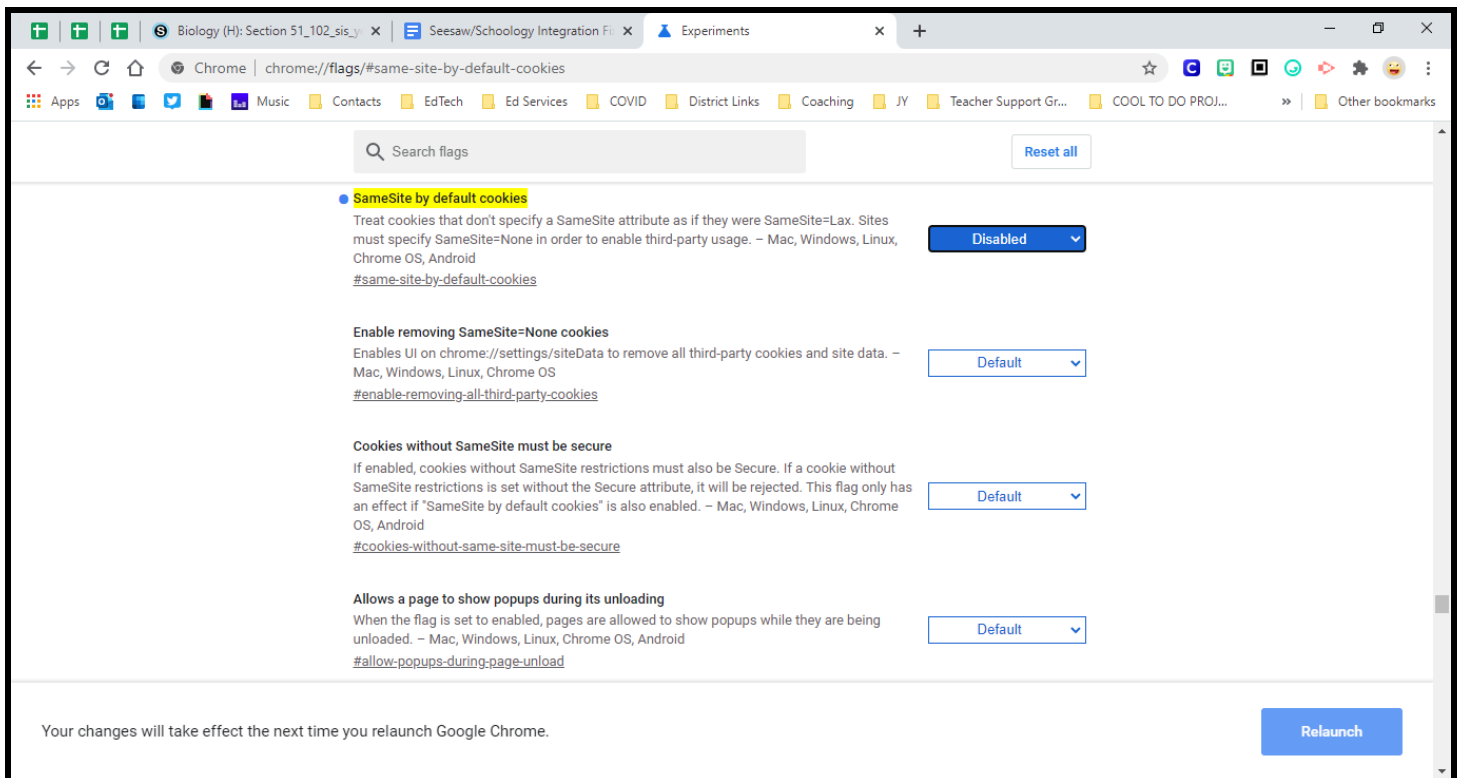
Biology (H): Section 51_102_sis_y ×
Seesaw/Schoology Integration Fi ×
Experiments ×
+

Chrome | chrome://flags/#same-site-by-default-cookies

Apps
Music
Contacts
EdTech
Ed Services
COVID
District Links
Coaching
JY
Teacher Support Gr...
COOL TO DO PROJ...
»
Other bookmarks

Search flags
Reset all

SameSite by default cookies
Treat cookies that don't specify a SameSite attribute as if they were SameSite=Lax. Sites must specify SameSite=None in order to enable third-party usage. – Mac, Windows, Linux, Chrome OS, Android
#same-site-by-default-cookies
Disabled

Enable removing SameSite=None cookies
Enables UI on chrome://settings/siteData to remove all third-party cookies and site data. – Mac, Windows, Linux, Chrome OS
#enable-removing-all-third-party-cookies
Default

Cookies without SameSite must be secure
If enabled, cookies without SameSite restrictions must also be Secure. If a cookie without SameSite restrictions is set without the Secure attribute, it will be rejected. This flag only has an effect if "SameSite by default cookies" is also enabled. – Mac, Windows, Linux, Chrome OS, Android
#cookies-without-same-site-must-be-secure
Default

Allows a page to show popups during its unloading
When the flag is set to enabled, pages are allowed to show popups while they are being unloaded. – Mac, Windows, Linux, Chrome OS, Android
#allow-popups-during-page-unload
Default

Your changes will take effect the next time you relaunch Google Chrome.
Relaunch